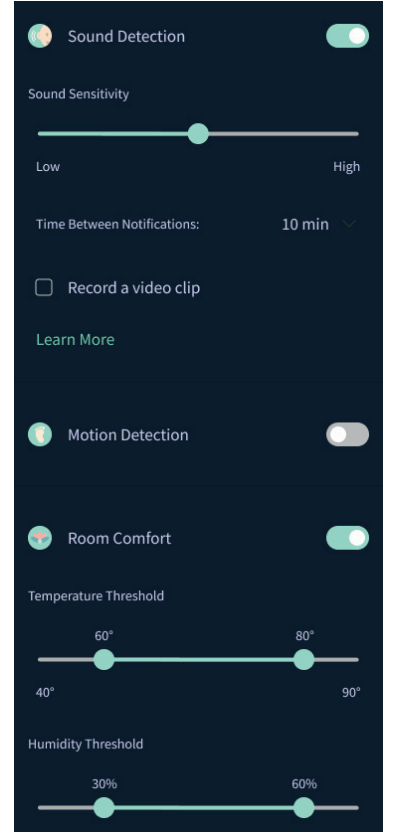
Sound Detection

Sound Sensitivity

Low

High

Time Between Notifications:

10 min

Record a video clip

Learn More

Motion Detection

Room Comfort

Temperature Threshold

60°

80°

40°

90°

Humidity Threshold

30%

60%